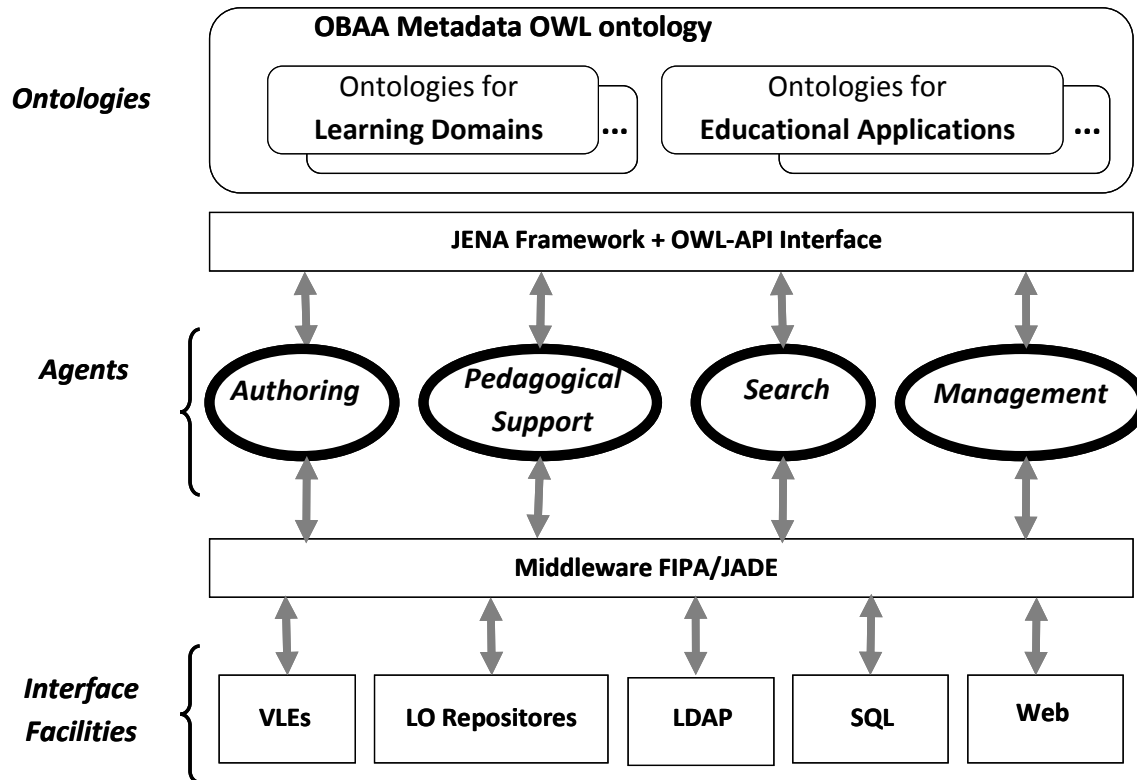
OBAA Metadata OWL ontology

Ontologies

Ontologies for **Learning Domains** ...

Ontologies for **Educational Applications** ...

JENA Framework + OWL-API Interface

Agents

Authoring

Pedagogical Support

Search

Management

Middleware FIPA/JADE

Interface Facilities

VLEs

LO Repositores

LDAP

SQL

Web